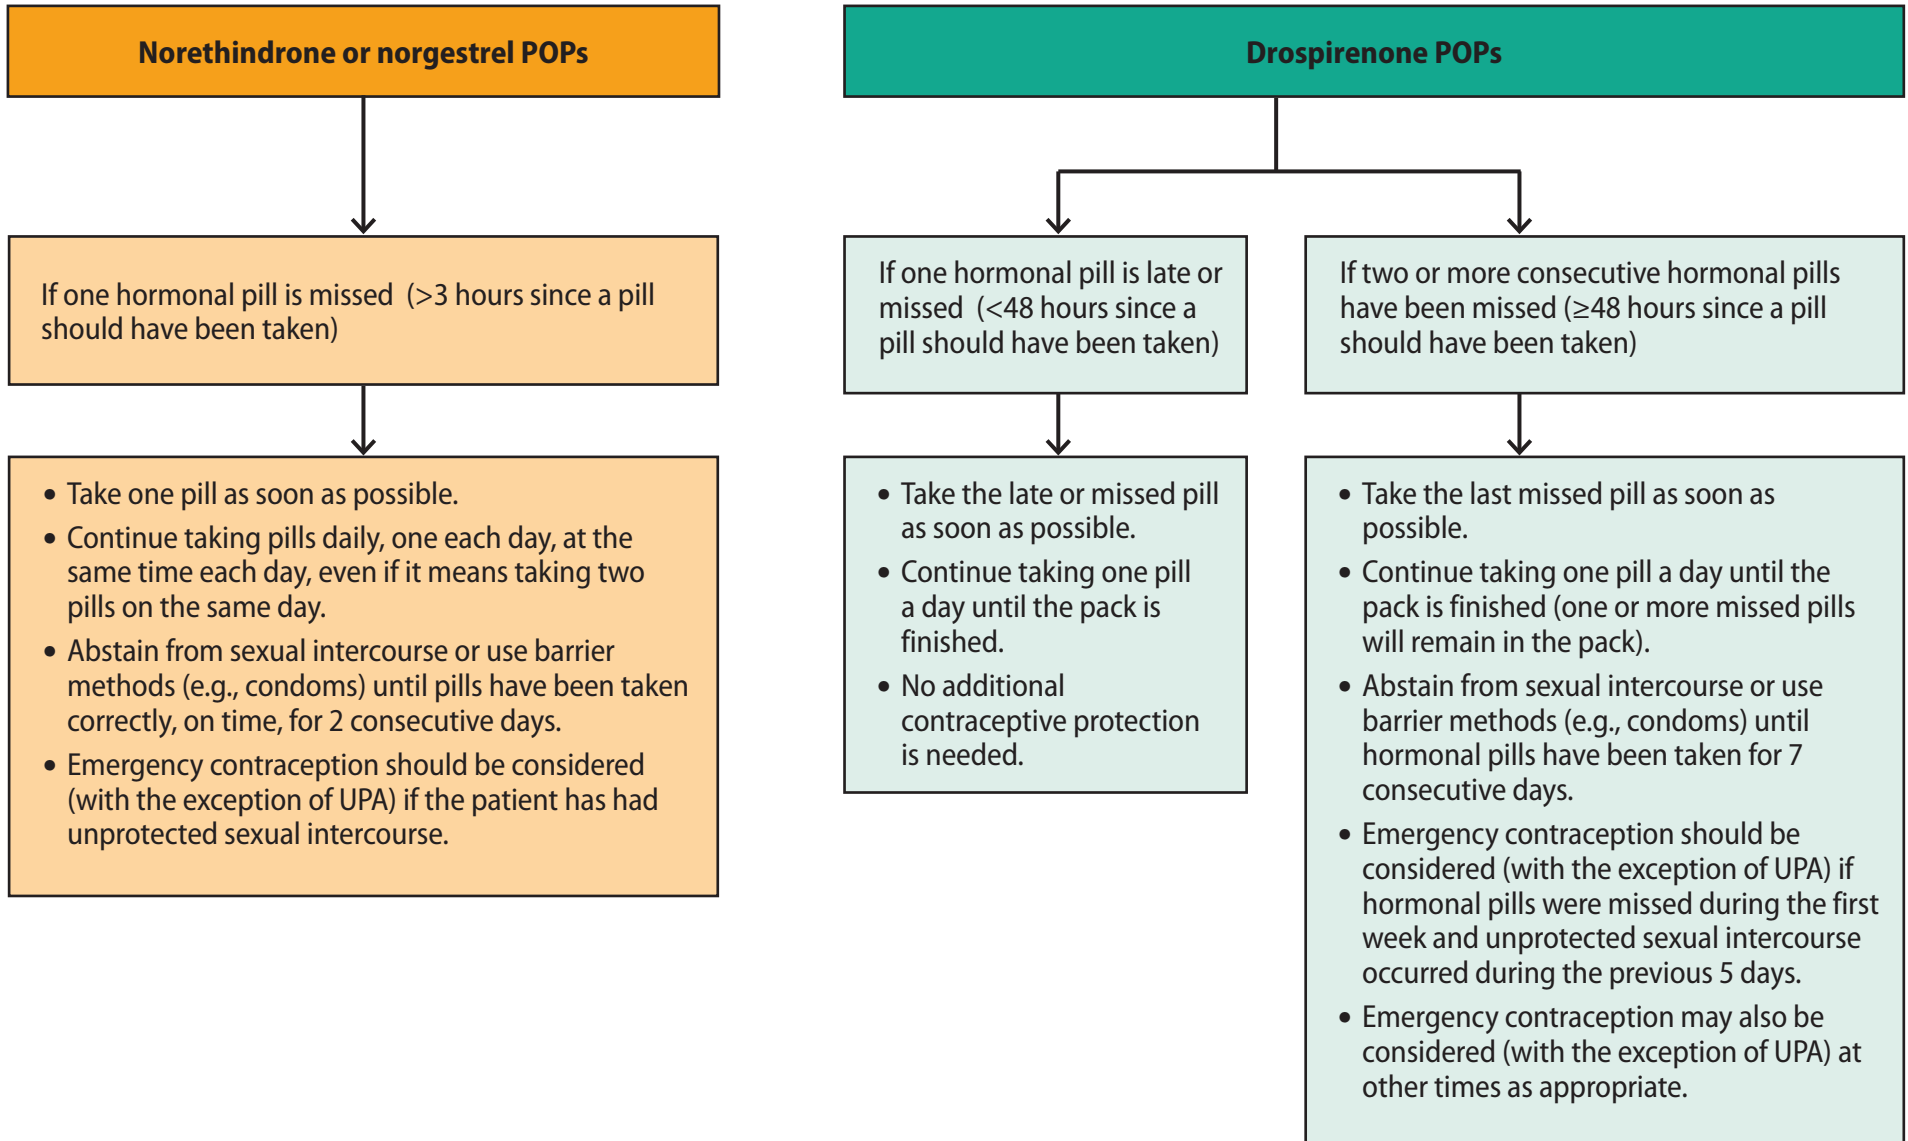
Norethindrone or norgestrel POPs

If one hormonal pill is missed (>3 hours since a pill should have been taken)

- Take one pill as soon as possible.
- Continue taking pills daily, one each day, at the same time each day, even if it means taking two pills on the same day.
- Abstain from sexual intercourse or use barrier methods (e.g., condoms) until pills have been taken correctly, on time, for 2 consecutive days.
- Emergency contraception should be considered (with the exception of UPA) if the patient has had unprotected sexual intercourse.

Drospirenone POPs

If one hormonal pill is late or missed (<48 hours since a pill should have been taken)

- Take the late or missed pill as soon as possible.
- Continue taking one pill a day until the pack is finished.
- No additional contraceptive protection is needed.

If two or more consecutive hormonal pills have been missed (≥48 hours since a pill should have been taken)

- Take the last missed pill as soon as possible.
- Continue taking one pill a day until the pack is finished (one or more missed pills will remain in the pack).
- Abstain from sexual intercourse or use barrier methods (e.g., condoms) until hormonal pills have been taken for 7 consecutive days.
- Emergency contraception should be considered (with the exception of UPA) if hormonal pills were missed during the first week and unprotected sexual intercourse occurred during the previous 5 days.
- Emergency contraception may also be considered (with the exception of UPA) at other times as appropriate.